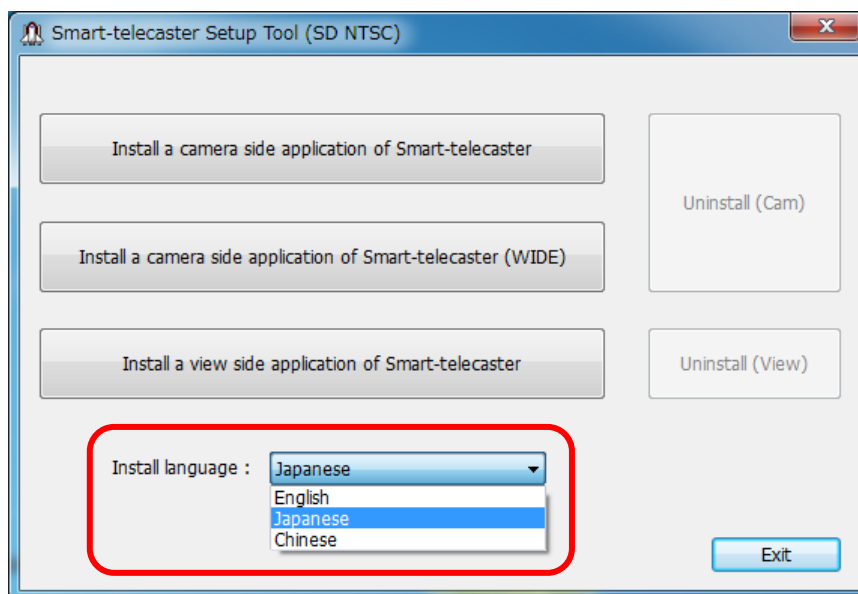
Smart-telecaster Setup Tool (SD NTSC)

Install a camera side application of Smart-telecaster

Install a camera side application of Smart-telecaster (WIDE)

Install a view side application of Smart-telecaster

Uninstall (Cam)

Uninstall (View)

Install language :

Japanese

English
Japanese
Chinese

Exit